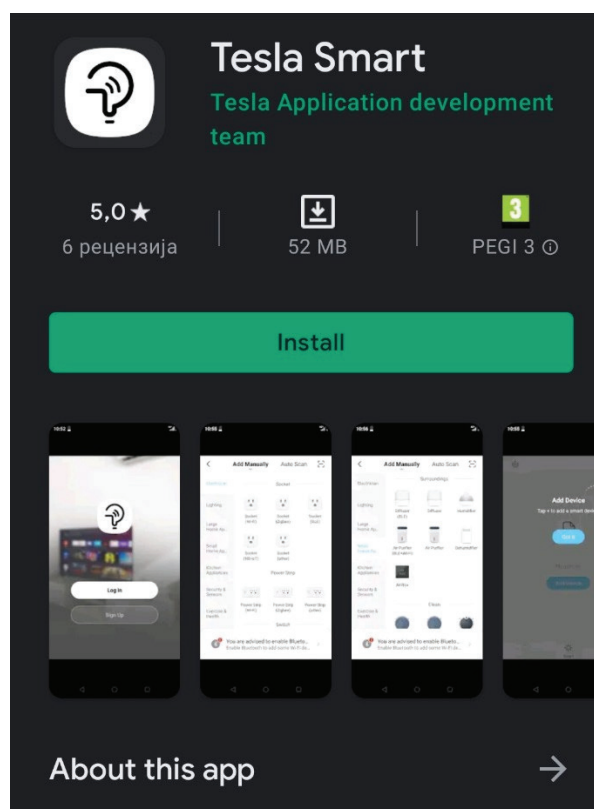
Tesla Smart
Tesla Application development team

5,0 ★
6 рецензија

52 MB

3
PEGI 3 ⓘ

Install

Log In
Sign Up

Add Manually
Auto Scan
Socket
Lighting
You are advised to enable Bluetooth
Enable Bluetooth to add some Wi-Fi devices

Add Manually
Auto Scan
Surroundings
Diffuser
Air Purifier
Dehumidifier
You are advised to enable Bluetooth

Add Device
Tap + to add a smart device

About this app